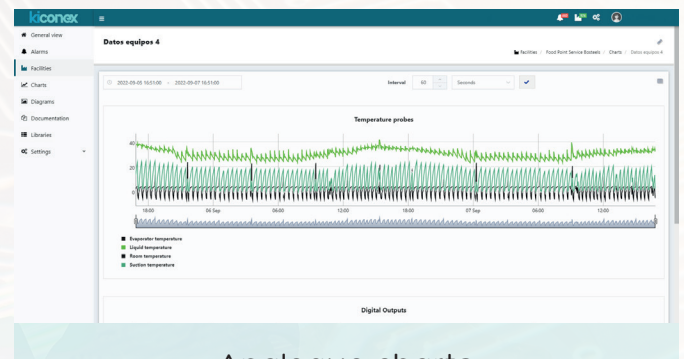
kiconex

General view
Alarms
Facilities
Charts
Diagrams
Documentation
Libraries
Settings

Datos equipos 4

Facilities / Food Point Service Baskets / Charts / Datos equipos 4

2022-09-05 16:51:00 - 2022-09-07 16:51:00

Interval 60 Seconds

Temperature probes

40
20
0

18:00 06 Sep 06:00 12:00 18:00 07 Sep 06:00 12:00

Evaporator temperature
Liquid temperature
Room temperature
Suction temperature

Digital Outputs

Analogue charts